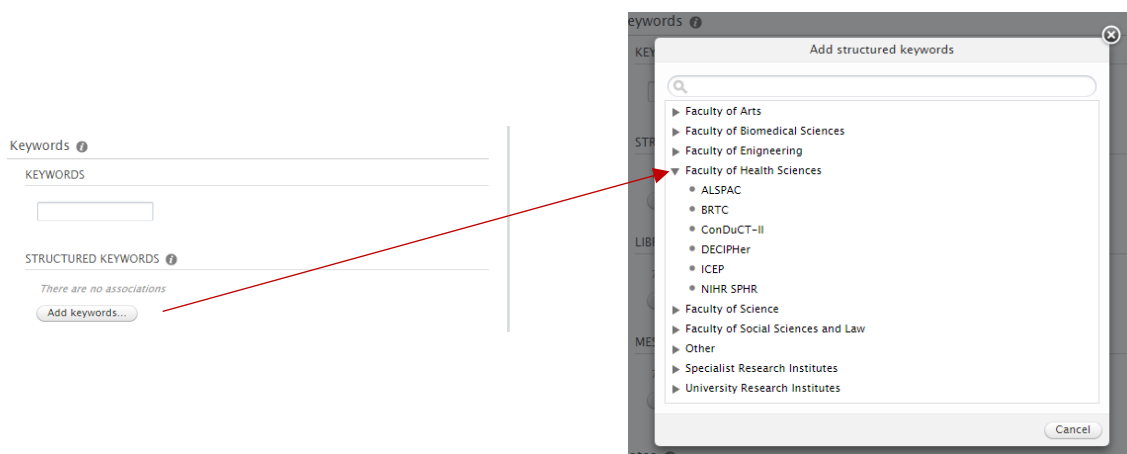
Keywords

KEYWORDS

STRUCTURED KEYWORDS

There are no associations

Add keywords...

eywords

KEY

STR

LIBR

MES

Add structured keywords

Faculty of Arts
Faculty of Biomedical Sciences
Faculty of Enigneering
Faculty of Health Sciences
ALSPAC
BRTC
ConDuCT-II
DECIPHer
ICEP
NIHR SPHR
Faculty of Science
Faculty of Social Sciences and Law
Other
Specialist Research Institutes
University Research Institutes

Cancel